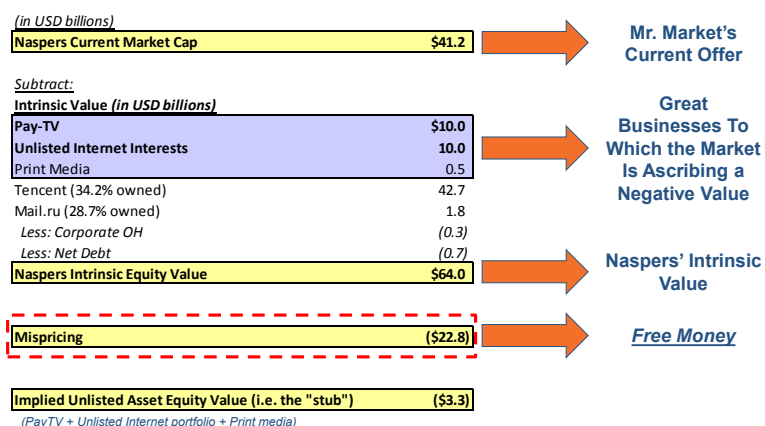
(in USD billions)

| Naspers Current Market Cap | $41.2 |
|---|---|

Mr. Market's Current Offer

Subtract:

Intrinsic Value (in USD billions)

| | |
|---|---|
| Pay-TV | $10.0 |
| Unlisted Internet Interests | 10.0 |
| Print Media | 0.5 |
| Tencent (34.2% owned) | 42.7 |
| Mail.ru (28.7% owned) | 1.8 |
| Less: Corporate OH | (0.3) |
| Less: Net Debt | (0.7) |
| Naspers Intrinsic Equity Value | $64.0 |

Great Businesses To Which the Market Is Ascribing a Negative Value

Naspers' Intrinsic Value

| Mispricing | ($22.8) |
|---|---|

Free Money

| Implied Unlisted Asset Equity Value (i.e. the "stub") | ($3.3) |
|---|---|

(PayTV + Unlisted Internet portfolio + Print media)